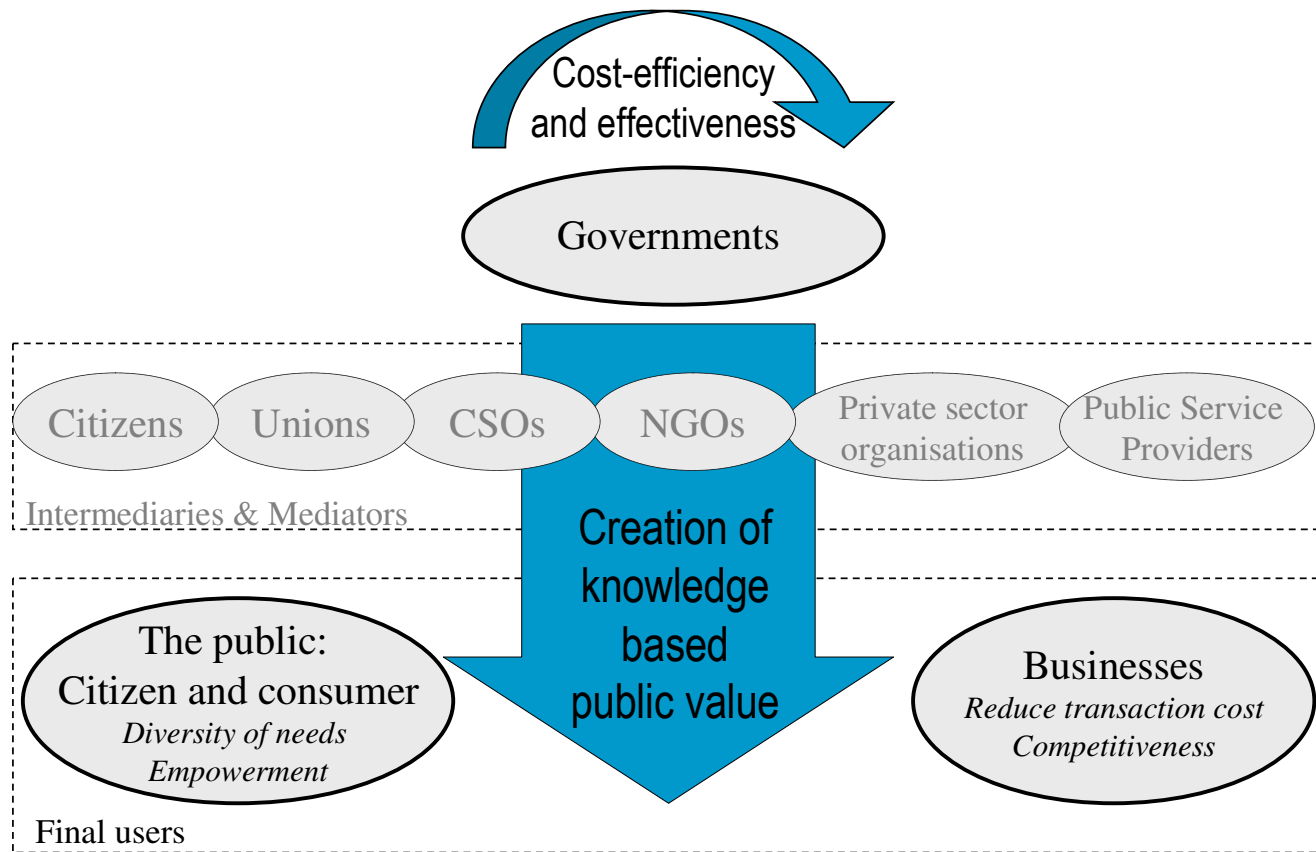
Cost-efficiency and effectiveness

Governments

Citizens

Unions

CSOs

NGOs

Private sector organisations

Public Service Providers

Intermediaries & Mediators

Creation of knowledge based public value

The public: Citizen and consumer
*Diversity of needs*
*Empowerment*

Businesses
*Reduce transaction cost*
*Competitiveness*

Final users